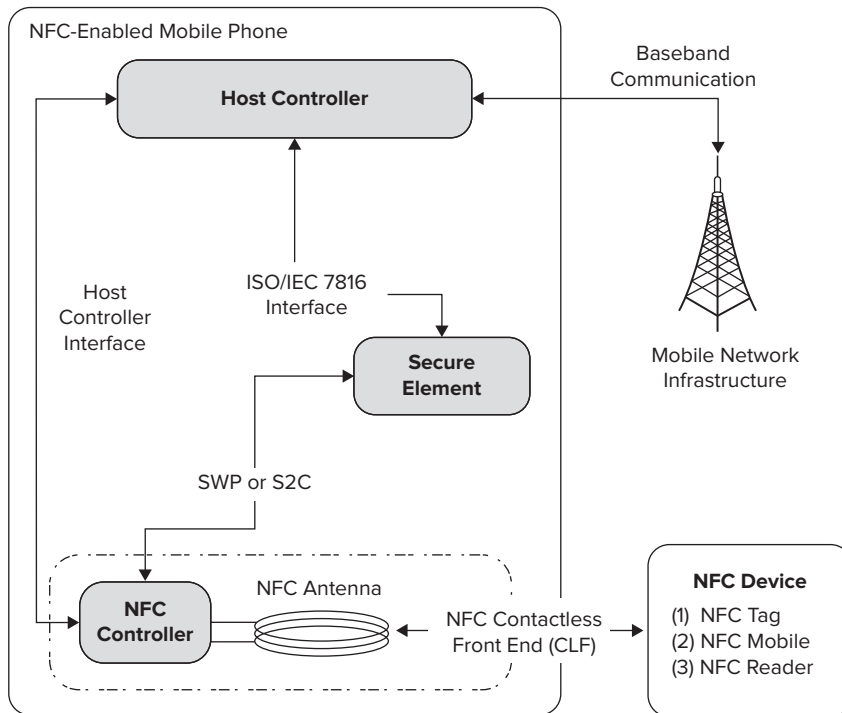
NFC-Enabled Mobile Phone

Host Controller

Baseband Communication

Host Controller Interface

ISO/IEC 7816 Interface

Secure Element

Mobile Network Infrastructure

SWP or S2C

NFC Controller

NFC Antenna

NFC Contactless Front End (CLF)

NFC Device
(1) NFC Tag
(2) NFC Mobile
(3) NFC Reader